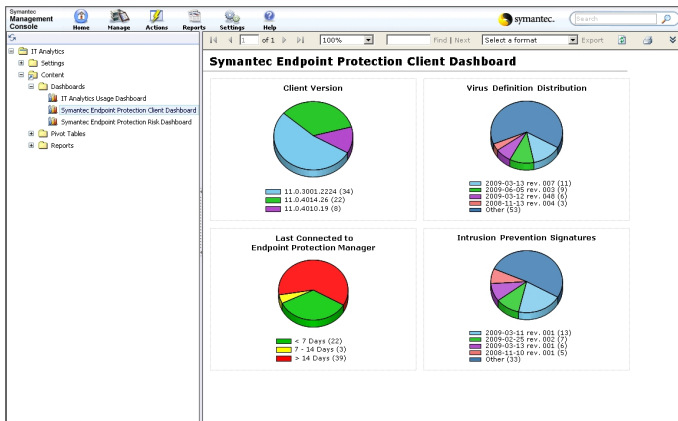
Symantec Management Console

Home Manage Actions Reports Settings Help

symantec.

Search

IT Analytics
Settings
Content
Dashboards
IT Analytics Usage Dashboard
Symantec Endpoint Protection Client Dashboard
Symantec Endpoint Protection Risk Dashboard
Pivot Tables
Reports

1 of 1 100% Find | Next Select a format Export

Symantec Endpoint Protection Client Dashboard

Client Version

11.0.3001.2224 (34)
11.0.4014.26 (22)
11.0.4010.19 (8)

Virus Definition Distribution

2009-03-13 rev. 007 (11)
2009-06-05 rev. 003 (9)
2009-03-12 rev. 046 (6)
2008-11-13 rev. 004 (3)
Other (53)

Last Connected to Endpoint Protection Manager

< 7 Days (22)
7 - 14 Days (3)
> 14 Days (39)

Intrusion Prevention Signatures

2009-03-11 rev. 001 (13)
2009-02-25 rev. 002 (7)
2009-03-13 rev. 001 (6)
2008-11-10 rev. 001 (5)
Other (33)